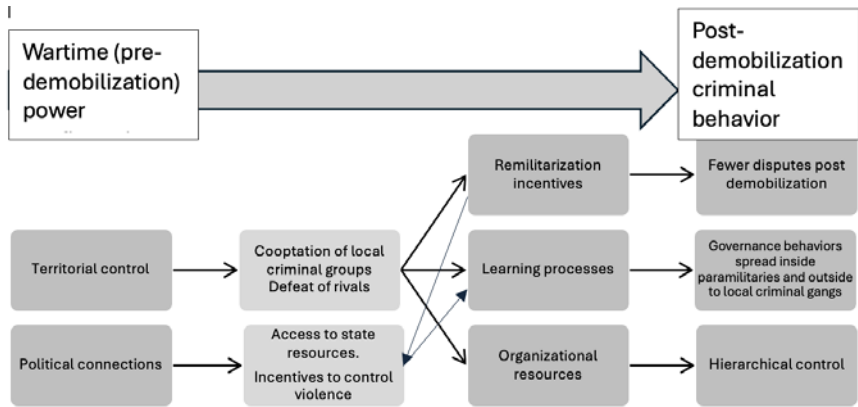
Wartime (pre-demobilization) power

Post-demobilization criminal behavior

Territorial control

Political connections

Cooptation of local criminal groups
Defeat of rivals

Access to state resources.
Incentives to control violence

Remilitarization incentives

Learning processes

Organizational resources

Fewer disputes post demobilization

Governance behaviors spread inside paramilitaries and outside to local criminal gangs

Hierarchical control